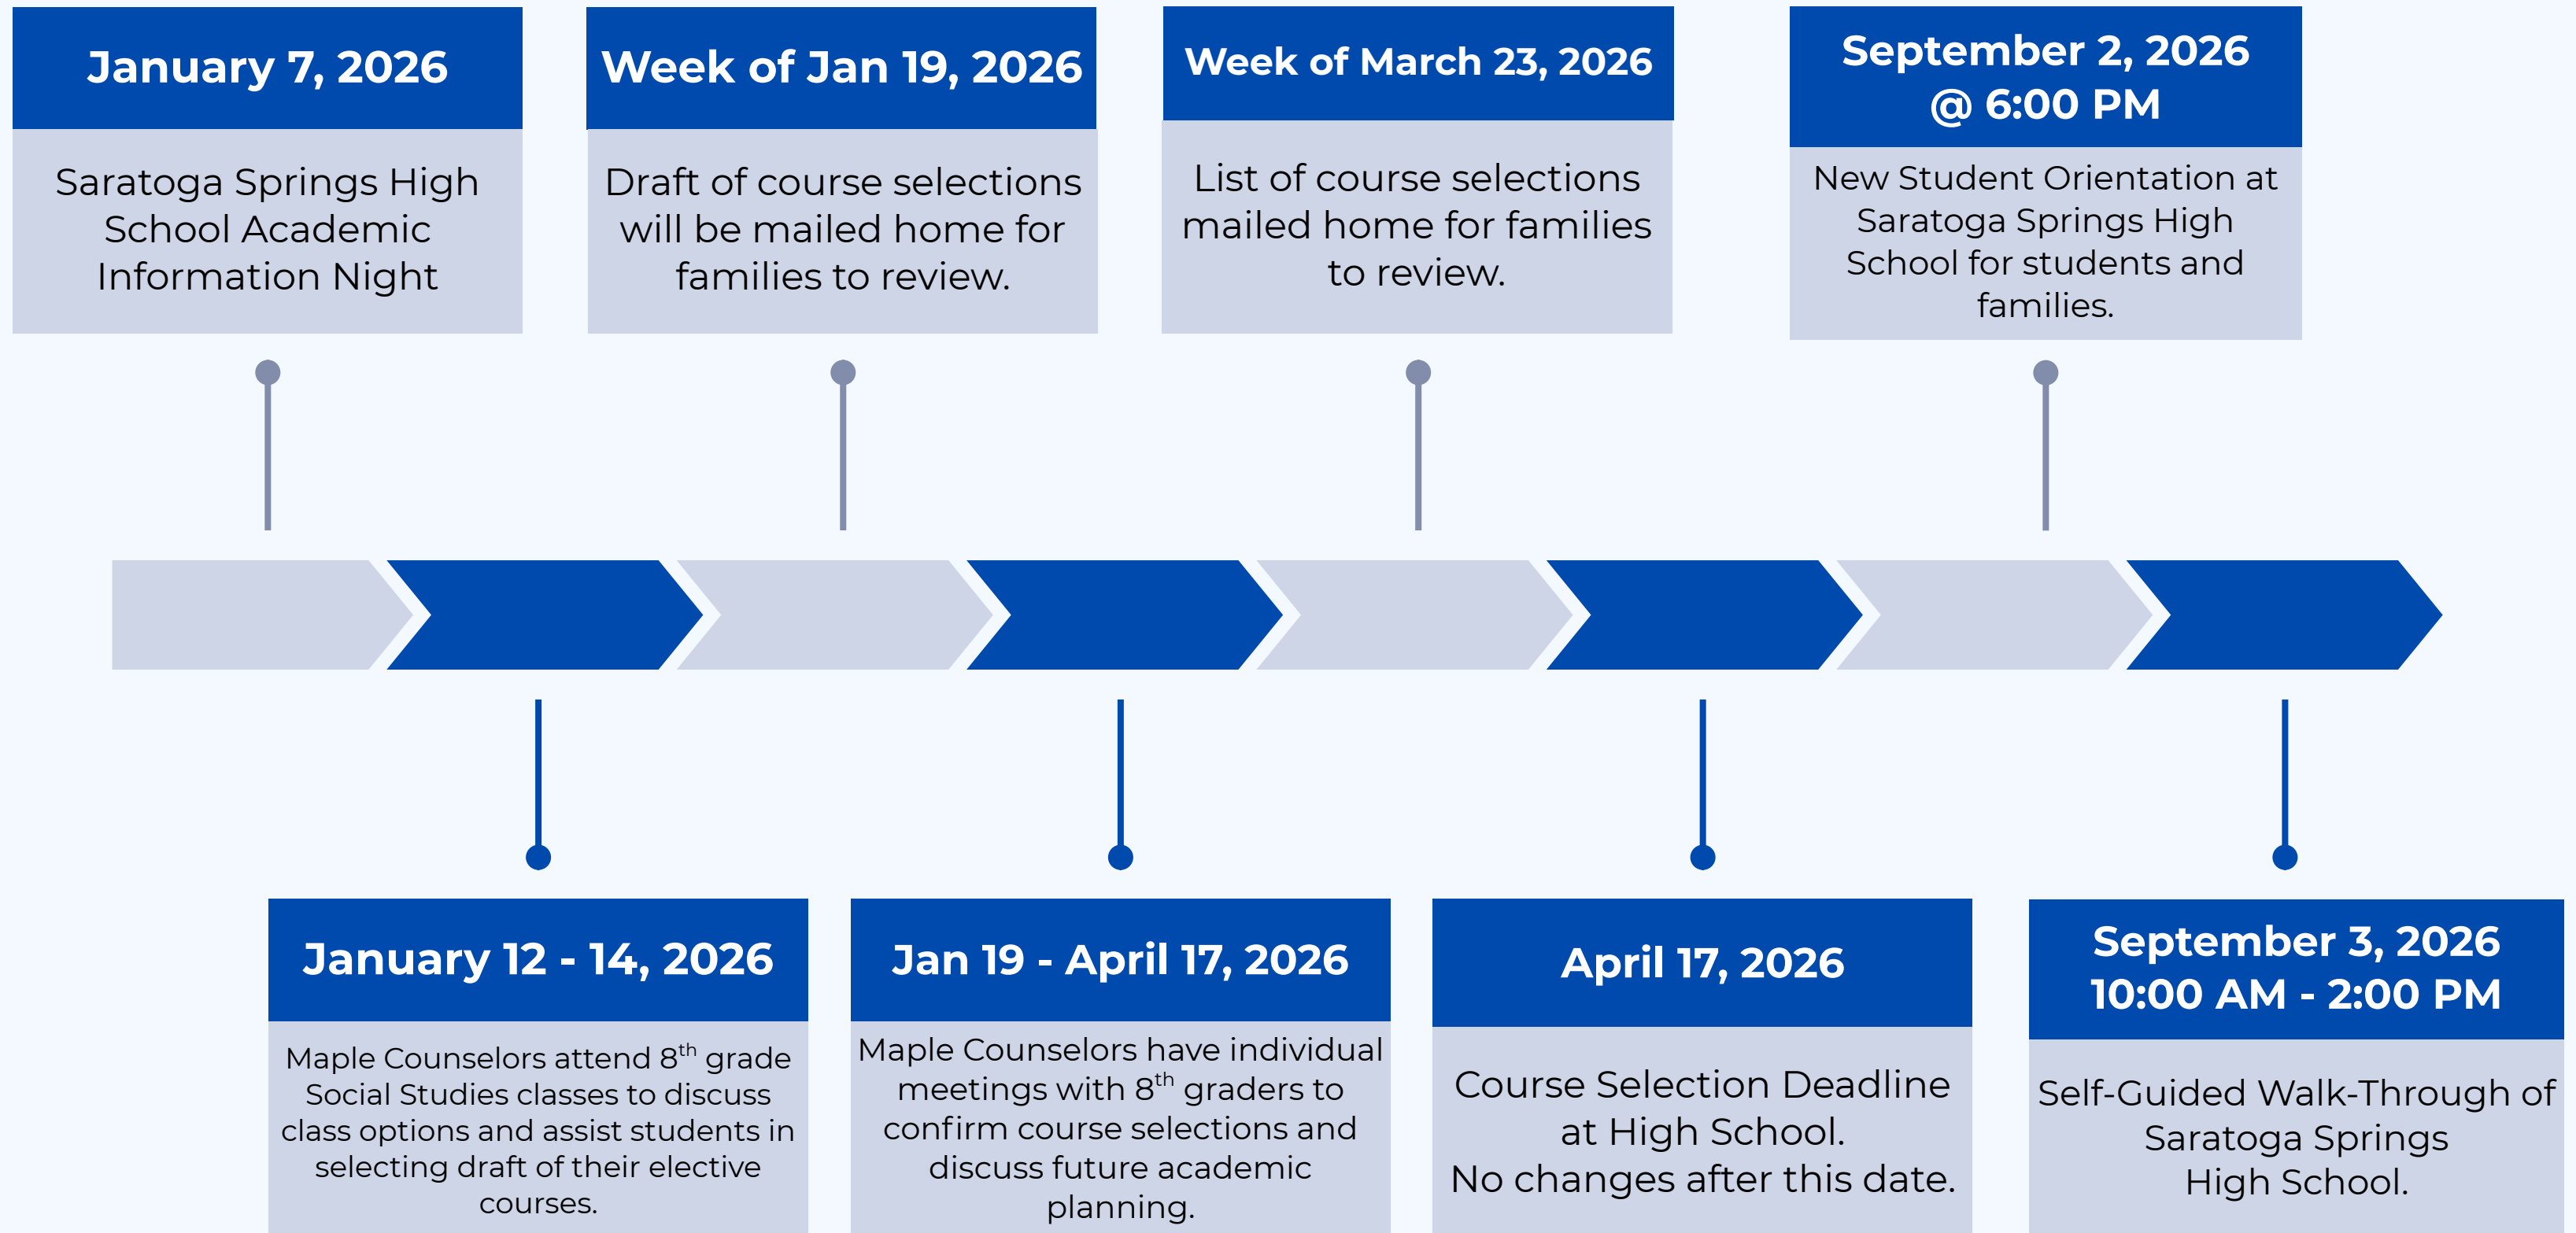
January 7, 2026

Saratoga Springs High School Academic Information Night

Week of Jan 19, 2026

Draft of course selections will be mailed home for families to review.

Week of March 23, 2026

List of course selections mailed home for families to review.

September 2, 2026 @ 6:00 PM

New Student Orientation at Saratoga Springs High School for students and families.

January 12 - 14, 2026

Maple Counselors attend 8$^{th}$ grade Social Studies classes to discuss class options and assist students in selecting draft of their elective courses.

Jan 19 - April 17, 2026

Maple Counselors have individual meetings with 8$^{th}$ graders to confirm course selections and discuss future academic planning.

April 17, 2026

Course Selection Deadline at High School.
No changes after this date.

September 3, 2026 10:00 AM - 2:00 PM

Self-Guided Walk-Through of Saratoga Springs High School.